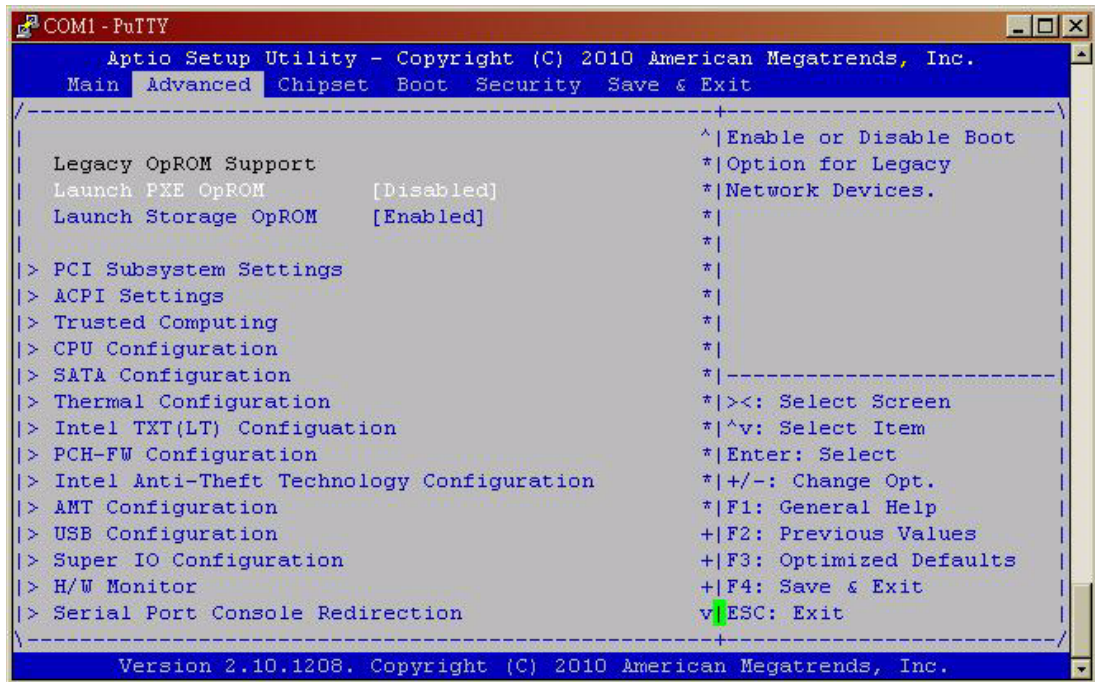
COM1 - PuTTY

Aptio Setup Utility – Copyright (C) 2010 American Megatrends, Inc.
Main Advanced Chipset Boot Security Save & Exit

Legacy OpROM Support
Launch PXE OpROM [Disabled]
Launch Storage OpROM [Enabled]

> PCI Subsystem Settings
> ACPI Settings
> Trusted Computing
> CPU Configuration
> SATA Configuration
> Thermal Configuration
> Intel TXT(LT) Configuation
> PCH-FW Configuration
> Intel Anti-Theft Technology Configuration
> AMT Configuration
> USB Configuration
> Super IO Configuration
> H/W Monitor
> Serial Port Console Redirection

Enable or Disable Boot Option for Legacy Network Devices.

><: Select Screen
^v: Select Item
Enter: Select
+/-: Change Opt.
F1: General Help
F2: Previous Values
F3: Optimized Defaults
F4: Save & Exit
ESC: Exit

Version 2.10.1208. Copyright (C) 2010 American Megatrends, Inc.